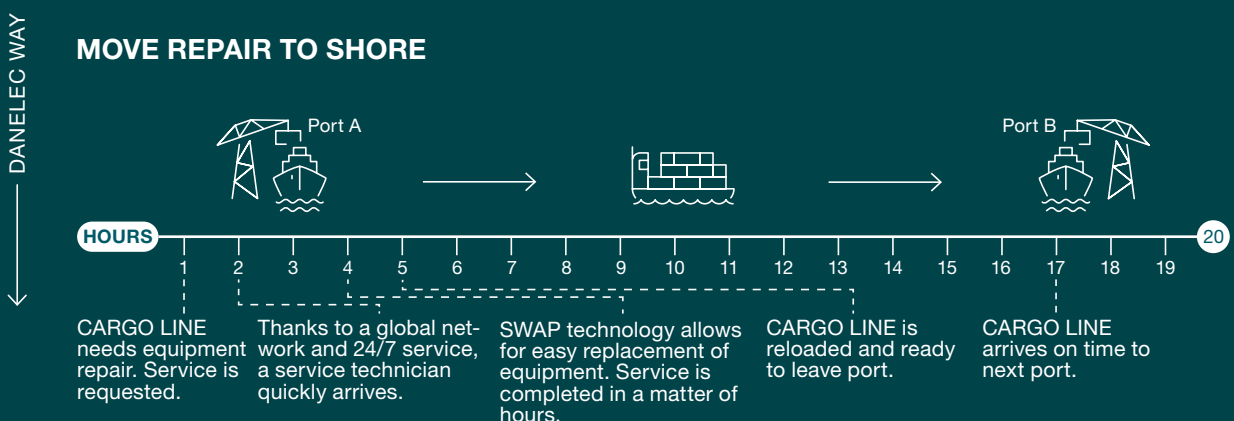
DANELEC WAY

MOVE REPAIR TO SHORE

Port A

Port B

HOURS

1 2 3 4 5 6 7 8 9 10 11 12 13 14 15 16 17 18 19 20

CARGO LINE needs equipment repair. Service is requested.

Thanks to a global network and 24/7 service, a service technician quickly arrives.

SWAP technology allows for easy replacement of equipment. Service is completed in a matter of hours.

CARGO LINE is reloaded and ready to leave port.

CARGO LINE arrives on time to next port.